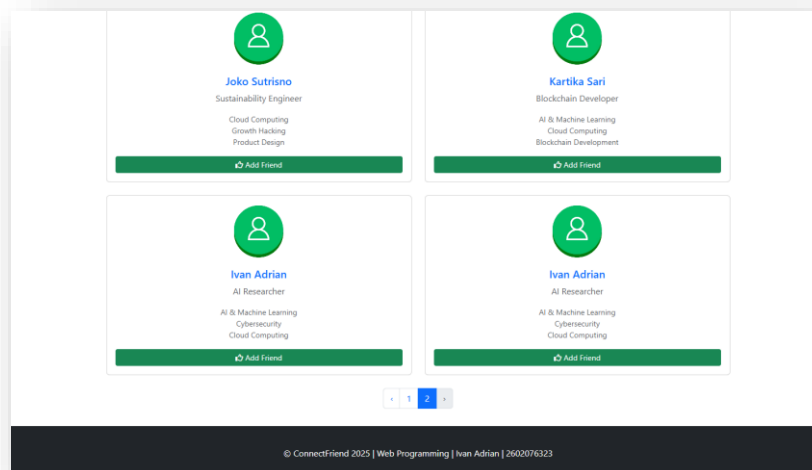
Joko Sutrisno
Sustainability Engineer

Cloud Computing
Growth Hacking
Product Design

Add Friend

Kartika Sari
Blockchain Developer

AI & Machine Learning
Cloud Computing
Blockchain Development

Add Friend

Ivan Adrian
AI Researcher

AI & Machine Learning
Cybersecurity
Cloud Computing

Add Friend

Ivan Adrian
AI Researcher

AI & Machine Learning
Cybersecurity
Cloud Computing

Add Friend

‹ 1 2 ›

© ConnectFriend 2025 | Web Programming | Ivan Adrian | 2602076323